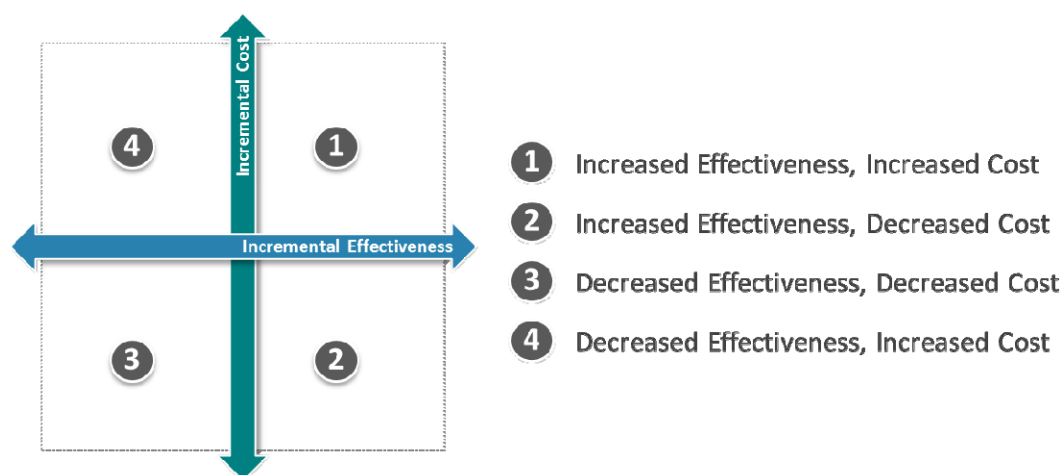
Incremental Cost

4

1

Incremental Effectiveness

3

2

1 Increased Effectiveness, Increased Cost

2 Increased Effectiveness, Decreased Cost

3 Decreased Effectiveness, Decreased Cost

4 Decreased Effectiveness, Increased Cost